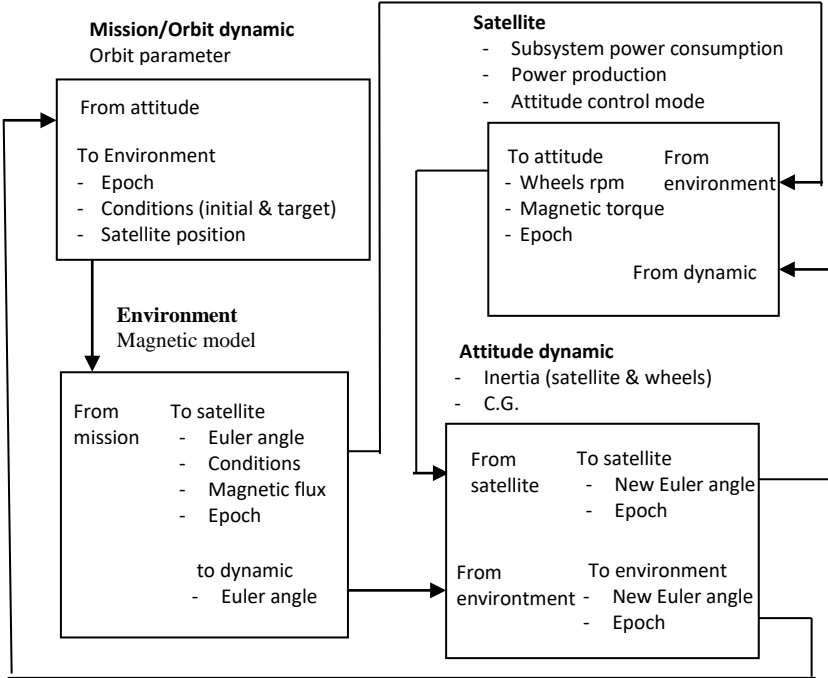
**Mission/Orbit dynamic**
Orbit parameter

From attitude

To Environment
- Epoch
- Conditions (initial & target)
- Satellite position

**Satellite**
- Subsystem power consumption
- Power production
- Attitude control mode

To attitude
- Wheels rpm
- Magnetic torque
- Epoch

From environment

From dynamic

**Environment**
Magnetic model

From mission

To satellite
- Euler angle
- Conditions
- Magnetic flux
- Epoch

to dynamic
- Euler angle

**Attitude dynamic**
- Inertia (satellite & wheels)
- C.G.

From satellite

To satellite
- New Euler angle
- Epoch

From environtment

To environment
- New Euler angle
- Epoch